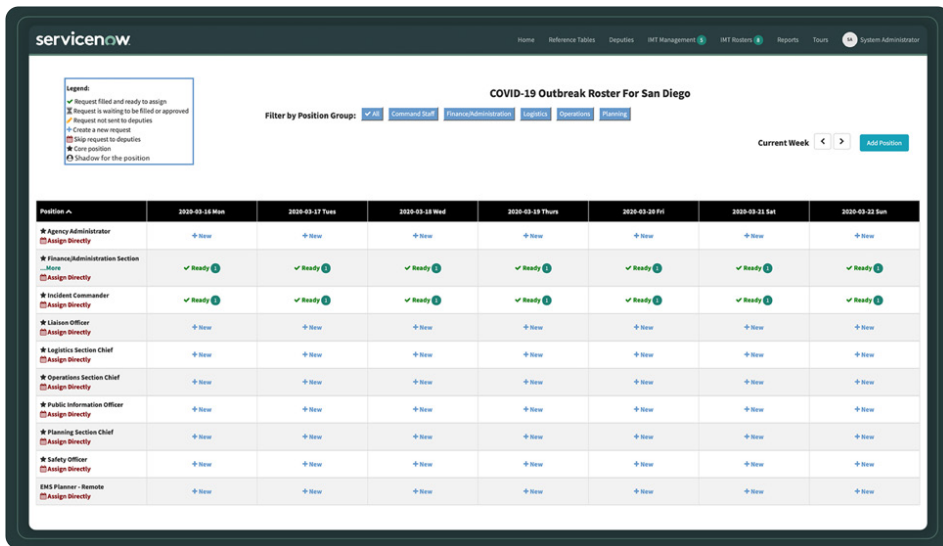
servicenow.

Home Reference Tables Deputies IMT Management 5 IMT Rosters 8 Reports Tours SA System Administrator

Legend:
✔ Request filled and ready to assign
⌛ Request is waiting to be filled or approved
✏ Request not sent to deputies
+ Create a new request
Skip request to deputies
★ Core position
Shadow for the position

COVID-19 Outbreak Roster For San Diego

Filter by Position Group: ✔ All Command Staff Finance/Administration Logistics Operations Planning

Current Week < > Add Position

| Position ^ | 2020-03-16 Mon | 2020-03-17 Tues | 2020-03-18 Wed | 2020-03-19 Thurs | 2020-03-20 Fri | 2020-03-21 Sat | 2020-03-22 Sun |
|---|---|---|---|---|---|---|---|
| ★ Agency Administrator Assign Directly | + New | + New | + New | + New | + New | + New | + New |
| ★ Finance/Administration Section ...More Assign Directly | ✔ Ready 1 | ✔ Ready 1 | ✔ Ready 1 | ✔ Ready 1 | ✔ Ready 1 | ✔ Ready 1 | ✔ Ready 1 |
| ★ Incident Commander Assign Directly | ✔ Ready 1 | ✔ Ready 1 | ✔ Ready 1 | ✔ Ready 1 | ✔ Ready 1 | ✔ Ready 1 | ✔ Ready 1 |
| ★ Liaison Officer Assign Directly | + New | + New | + New | + New | + New | + New | + New |
| ★ Logistics Section Chief Assign Directly | + New | + New | + New | + New | + New | + New | + New |
| ★ Operations Section Chief Assign Directly | + New | + New | + New | + New | + New | + New | + New |
| ★ Public Information Officer Assign Directly | + New | + New | + New | + New | + New | + New | + New |
| ★ Planning Section Chief Assign Directly | + New | + New | + New | + New | + New | + New | + New |
| ★ Safety Officer Assign Directly | + New | + New | + New | + New | + New | + New | + New |
| EMS Planner - Remote Assign Directly | + New | + New | + New | + New | + New | + New | + New |